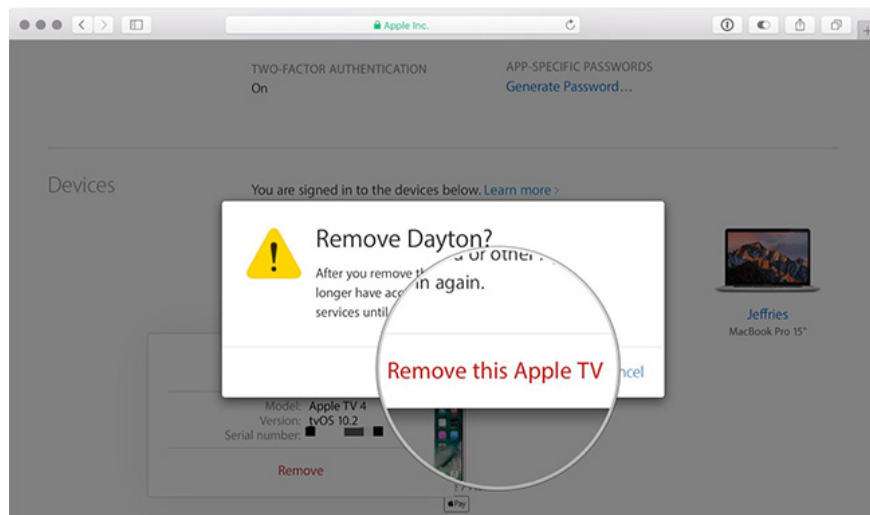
Apple Inc.

TWO-FACTOR AUTHENTICATION
On

APP-SPECIFIC PASSWORDS
Generate Password…

Devices

You are signed in to the devices below. Learn more >

Remove Dayton?

After you remove th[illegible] or other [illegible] longer have acc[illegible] in again. services until

Remove this Apple TV

ncel

Jeffries
MacBook Pro 15"

Model: Apple TV 4
Version: tvOS 10.2
Serial number:

Remove

Pay